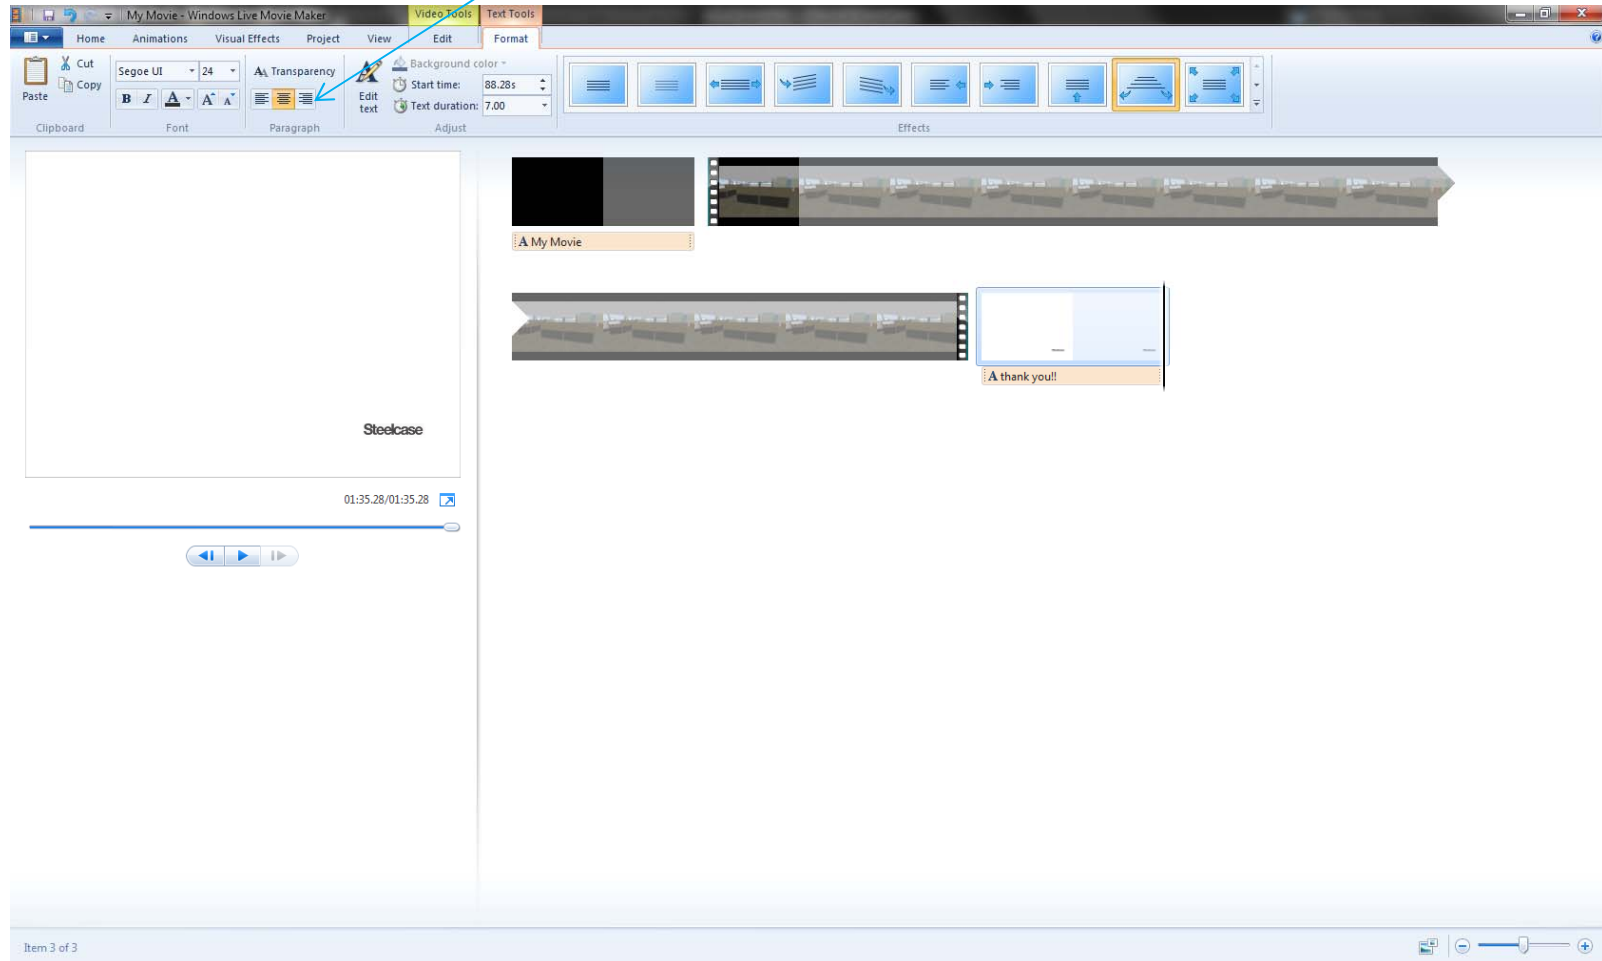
My Movie - Windows Live Movie Maker
Video Tools
Text Tools
Home
Animations
Visual Effects
Project
View
Edit
Format
Paste
Cut
Copy
Clipboard
Segoe UI
24
B
I
A
A
A
Font
Transparency
Paragraph
Edit text
Background color
Start time:
88.28s
Text duration:
7.00
Adjust
Effects
Steelcase
01:35.28/01:35.28
A My Movie
A thank you!!
Item 3 of 3